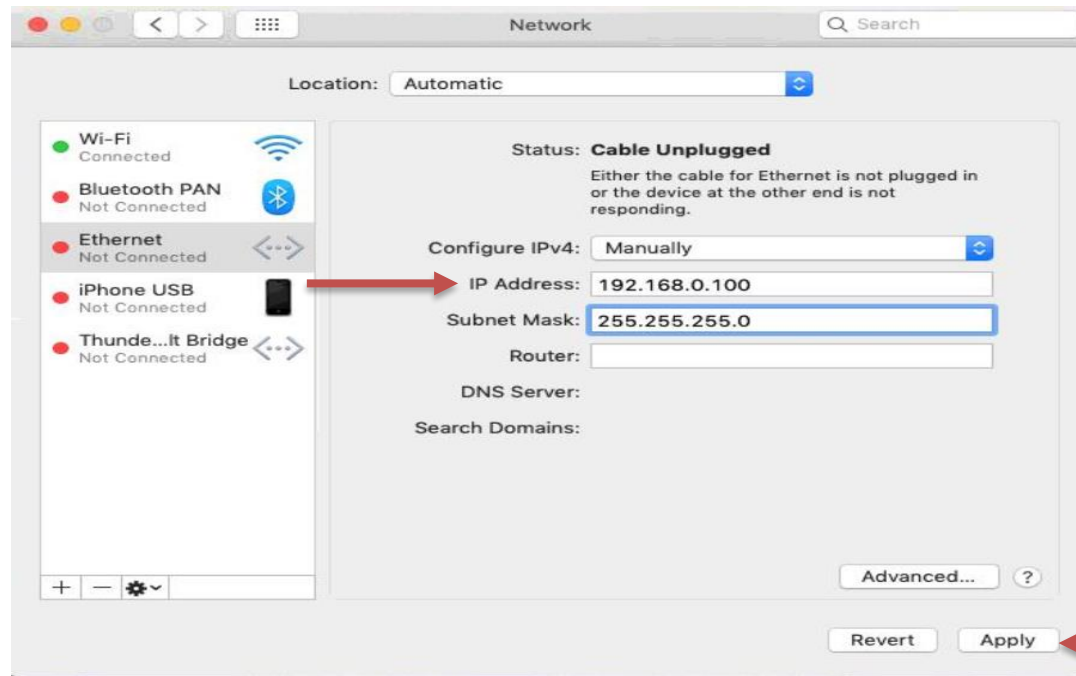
Network

Search

Location: Automatic

Wi-Fi
Connected

Bluetooth PAN
Not Connected

Ethernet
Not Connected

iPhone USB
Not Connected

Thunde...lt Bridge
Not Connected

+ — 

Status: Cable Unplugged

Either the cable for Ethernet is not plugged in or the device at the other end is not responding.

Configure IPv4: Manually

IP Address: 192.168.0.100

Subnet Mask: 255.255.255.0

Router:

DNS Server:

Search Domains:

Advanced...

?

Revert

Apply